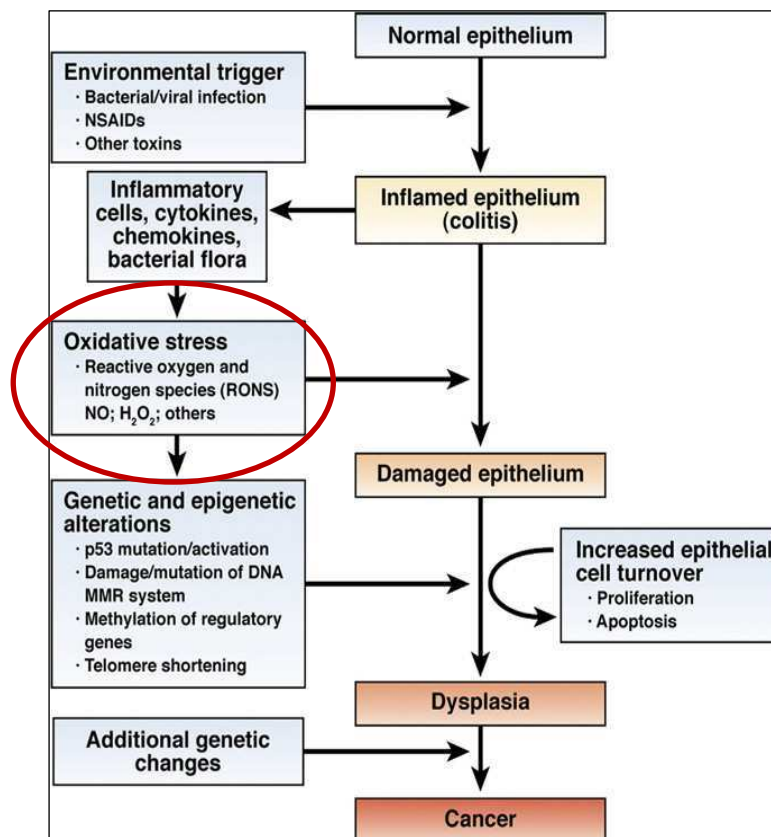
Normal epithelium

Environmental trigger
· Bacterial/viral infection
· NSAIDs
· Other toxins

Inflammatory cells, cytokines, chemokines, bacterial flora

Inflamed epithelium (colitis)

Oxidative stress
· Reactive oxygen and nitrogen species (RONS) NO; $H_2O_2$; others

Damaged epithelium

Genetic and epigenetic alterations
· p53 mutation/activation
· Damage/mutation of DNA MMR system
· Methylation of regulatory genes
· Telomere shortening

Increased epithelial cell turnover
· Proliferation
· Apoptosis

Dysplasia

Additional genetic changes

Cancer